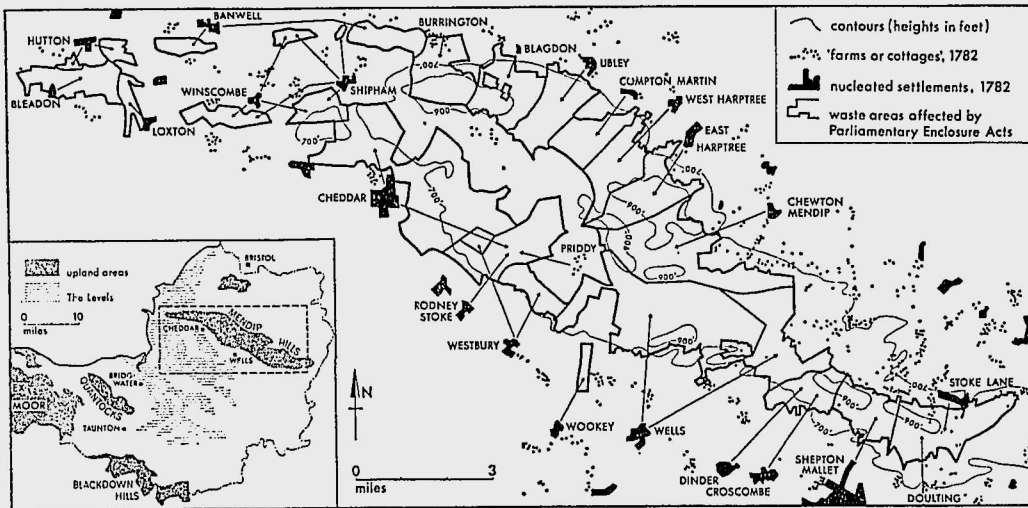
contours (heights in feet)
'farms or cottages', 1782
nucleated settlements, 1782
waste areas affected by Parliamentary Enclosure Acts

HUTTON
BANWELL
BURRINGTON
BLAGDON
UBLEY
CUMPTON MARTIN
WEST HARPTREE
EAST HARPTREE
BLEADON
WINSCOMBE
SHIPHAM
LOXTON
CHEDDAR
CHEWTON MENDIP
PRIDDY
RODNEY STOKE
WESTBURY
WOOKEY
WELLS
DINDER
CROSCOMBE
SHEPTON MALLET
DOULTING
STOKE LANE
900'
700'
900'
700'
900'
700'
900'
900'
900'
700'
900'
N
0
3
miles

upland areas
The Levels
0
10
miles
BRISTOL
CHEDDAR
MENDIP HILLS
WELLS
BRIDGWATER
EXMOOR
QUANTOCKS
TAUNTON
BLACKDOWN HILLS